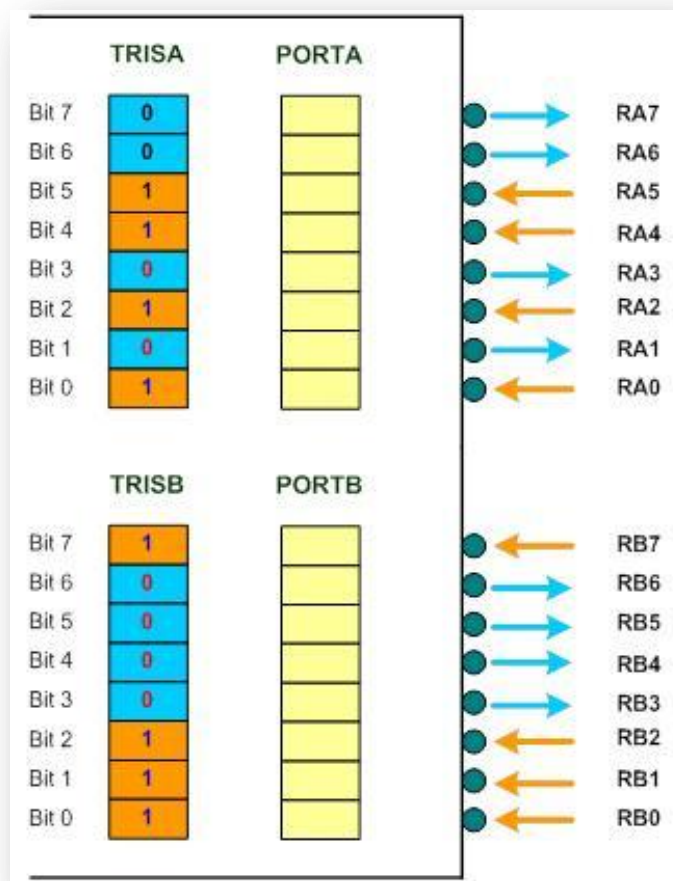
| | TRISA | PORTA | |
|---|---|---|---|
| Bit 7 | 0 | | RA7 |
| Bit 6 | 0 | | RA6 |
| Bit 5 | 1 | | RA5 |
| Bit 4 | 1 | | RA4 |
| Bit 3 | 0 | | RA3 |
| Bit 2 | 1 | | RA2 |
| Bit 1 | 0 | | RA1 |
| Bit 0 | 1 | | RA0 |

| | TRISB | PORTB | |
|---|---|---|---|
| Bit 7 | 1 | | RB7 |
| Bit 6 | 0 | | RB6 |
| Bit 5 | 0 | | RB5 |
| Bit 4 | 0 | | RB4 |
| Bit 3 | 0 | | RB3 |
| Bit 2 | 1 | | RB2 |
| Bit 1 | 1 | | RB1 |
| Bit 0 | 1 | | RB0 |